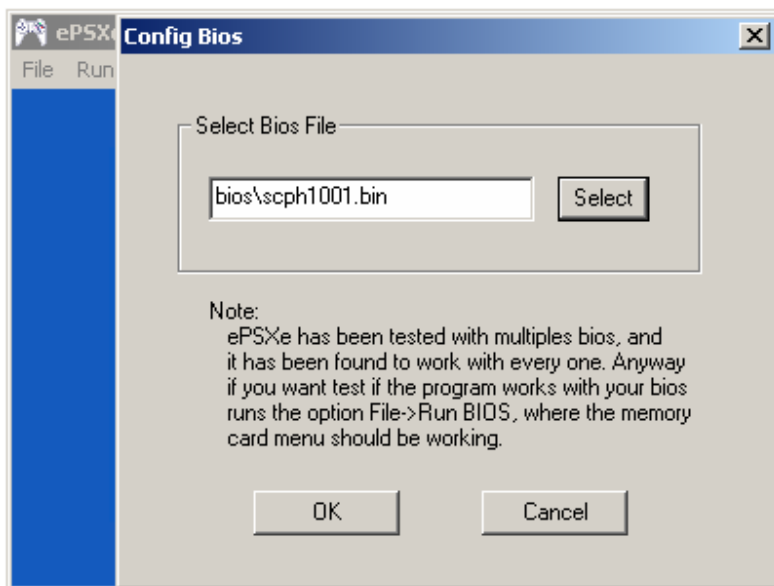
ePSXe
File Run

Config Bios

Select Bios File

bios\scph1001.bin

Select

Note:
ePSXe has been tested with multiples bios, and it has been found to work with every one. Anyway if you want test if the program works with your bios runs the option File->Run BIOS, where the memory card menu should be working.

OK

Cancel